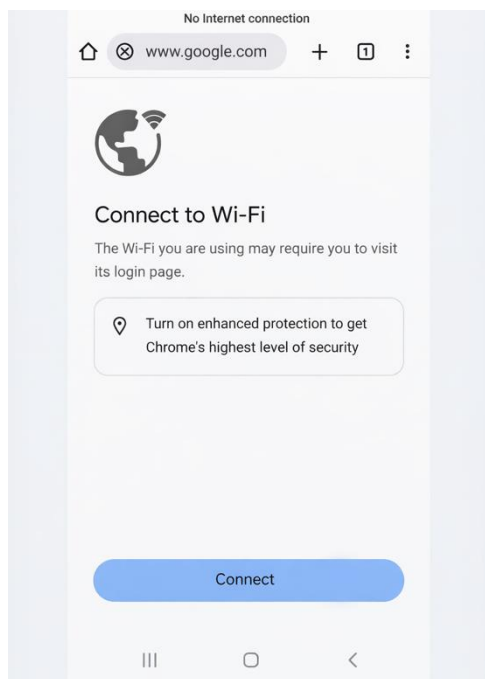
No Internet connection

www.google.com

1

Connect to Wi-Fi

The Wi-Fi you are using may require you to visit its login page.

Turn on enhanced protection to get Chrome's highest level of security

Connect